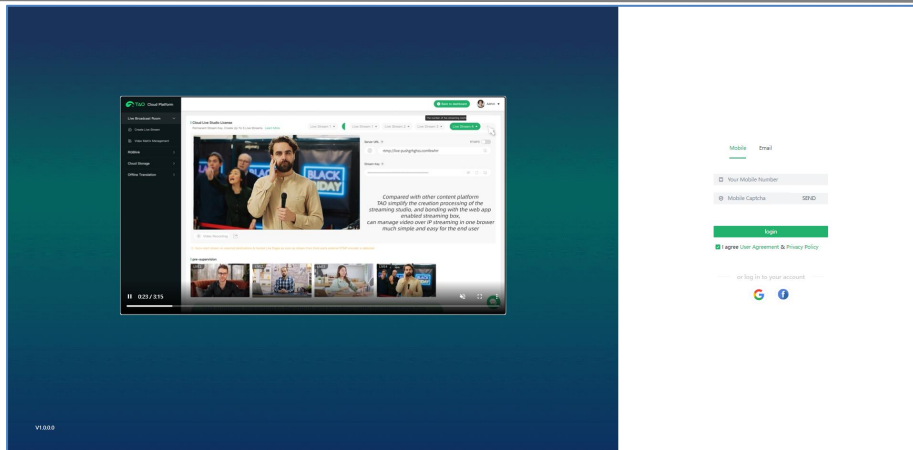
TAO Cloud Platform

Live Broadcast Room

Create Live Stream

Video Matrix Management

Addons

Cloud Storage

Offline Translation

Cloud Live Studio License

Live Stream 1

Live Stream 2

Live Stream 3

Live Stream 4

Server URL

rtmp://live.pushgrtight.com/livehr

Stream Key

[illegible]

Compared with other content platform TAO simplify the creation processing of the streaming studio, and bonding with the web app enabled streaming box, can manage video over IP streaming in one browser much simple and easy for the end user

Live Recording

Live supervision

0:23 / 3:15

V1.0.0.0

Mobile Email

Your Mobile Number

Mobile Captcha

SEND

login

I agree User Agreement & Privacy Policy

or log in to your account